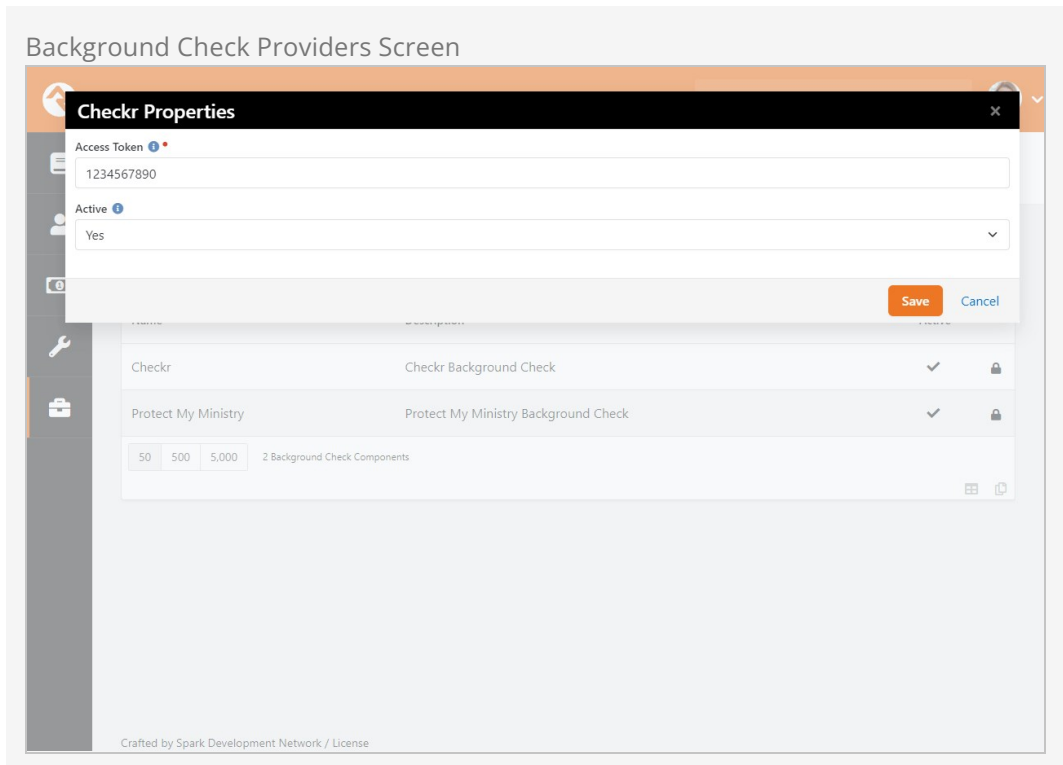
Background Check Providers Screen

Checkr Properties

×

Access Token

1234567890

Active

Yes

Save Cancel

Checkr | Checkr Background Check

Protect My Ministry | Protect My Ministry Background Check

50 500 5,000 2 Background Check Components

Crafted by Spark Development Network / License